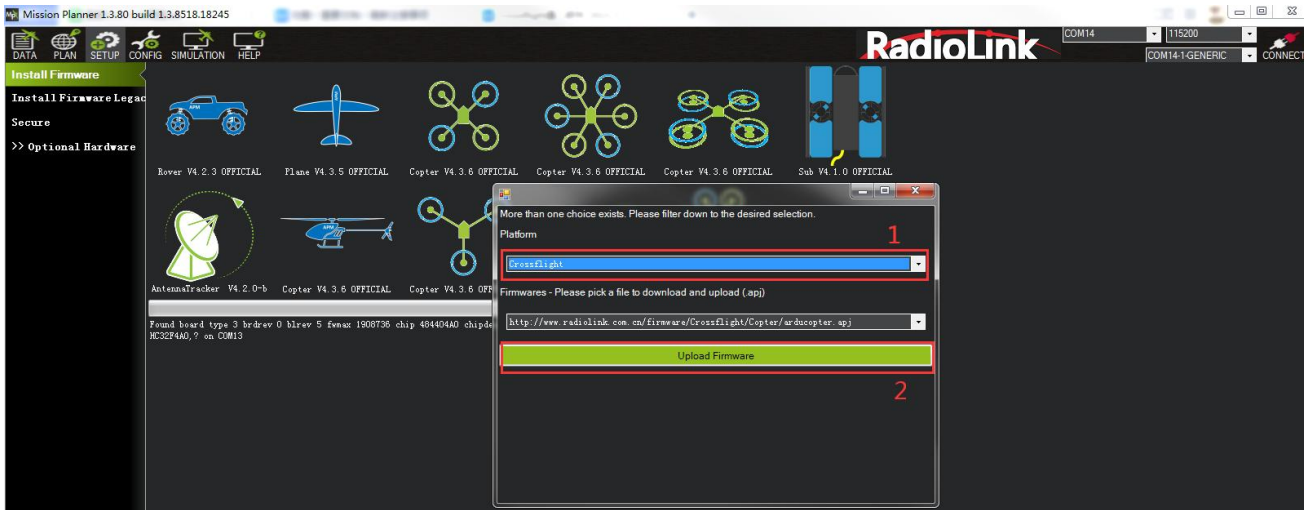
Mission Planner 1.3.80 build 1.3.8518.18245

DATA PLAN SETUP CONFIG SIMULATION HELP

RadioLink

COM14
115200
COM14-1-GENERIC
CONNECT

Install Firmware
Install Firmware Legac
Secure
>> Optional Hardware

Rover V4.2.3 OFFICIAL
Plane V4.3.5 OFFICIAL
Copter V4.3.6 OFFICIAL
Copter V4.3.6 OFFICIAL
Copter V4.3.6 OFFICIAL
Sub V4.1.0 OFFICIAL

AntennaTracker V4.2.0-b
Copter V4.3.6 OFFICIAL
Copter V4.3.6 OFF

Found board type 3 brdrev 0 blrev 5 fwmax 1908736 chip 484404A0 chipde
HC32F4A0,? on COM13

More than one choice exists. Please filter down to the desired selection.
Platform
1
Crossflight
Firmwares - Please pick a file to download and upload (.apj)
http://www.radiolink.com.cn/firmware/Crossflight/Copter/arducopter.apj
Upload Firmware
2